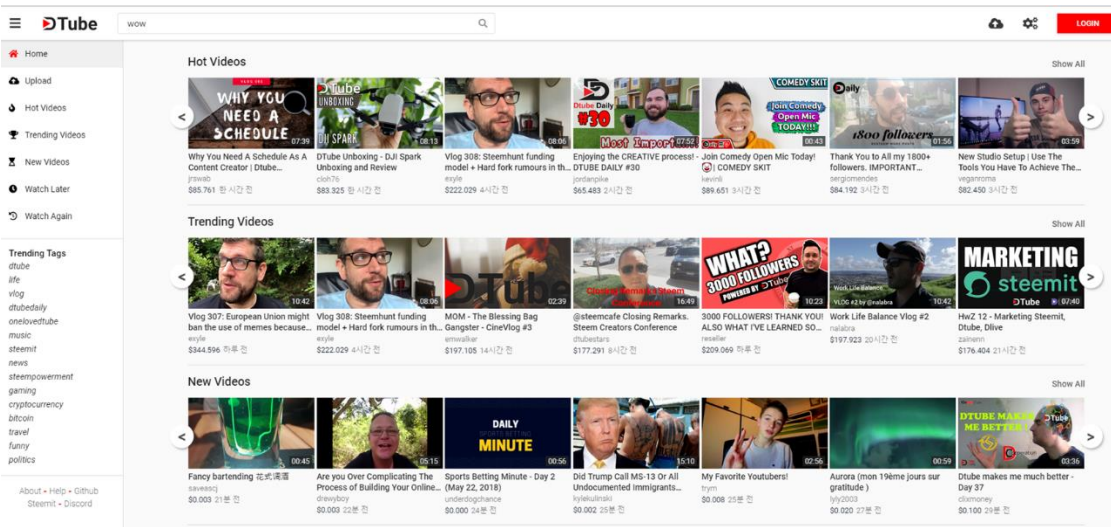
DTube

wow

LOGIN

Home
Upload
Hot Videos
Trending Videos
New Videos
Watch Later
Watch Again

Trending Tags
dtube
life
vlog
dtubedaily
onelovedtube
music
steemit
news
steempowerment
gaming
cryptocurrency
bitcoin
travel
funny
politics

About • Help • Github
Steemit • Discord

Hot Videos

Show All

WHY YOU NEED A SCHEDULE
07:39
Why You Need A Schedule As A Content Creator | Dtube...
jnswab
$85.761 한 시간 전

DTube UNBOXING DJI SPARK
08:13
DTube Unboxing - DJI Spark Unboxing and Review
cloh76
$83.325 한 시간 전

08:06
Vlog 308: Steemhunt funding model + Hard fork rumours in th...
exyle
$222.029 4시간 전

Dtube Daily #30 Most Import
07:52
Enjoying the CREATIVE process! - DTUBE DAILY #30
jordanpike
$65.483 2시간 전

COMEDY SKIT Join Comedy Open Mic TODAY!!
00:43
Join Comedy Open Mic Today! | COMEDY SKIT
kevinli
$89.651 3시간 전

1800 followers
01:56
Thank You to All my 1800+ followers. IMPORTANT...
sergiomendes
$84.192 3시간 전

03:59
New Studio Setup | Use The Tools You Have To Achieve The...
vegannroma
$82.450 3시간 전

Trending Videos

Show All

10:42
Vlog 307: European Union might ban the use of memes because...
exyle
$344.596 하루 전

08:06
Vlog 308: Steemhunt funding model + Hard fork rumours in th...
exyle
$222.029 4시간 전

DTube
02:39
MOM - The Blessing Bag Gangster - CineVlog #3
emwalker
$197.105 14시간 전

16:49
@steemcafe Closing Remarks. Steem Creators Conference
dtubestars
$177.291 8시간 전

WHAT? 3000 FOLLOWERS POWERED BY DTube
10:23
3000 FOLLOWERS! THANK YOU! ALSO WHAT I'VE LEARNED SO...
reseller
$209.069 하루 전

Work Life Balance VLOG #2 by @nalabra
10:42
Work Life Balance Vlog #2
nalabra
$197.923 20시간 전

MARKETING steemit DTube
07:40
HwZ 12 - Marketing Steemit, Dtube, Dlive
zainenn
$176.404 21시간 전

New Videos

Show All

00:45
Fancy bartending 花式调酒
savesc|
$0.003 21분 전

05:15
Are you Over Complicating The Process of Building Your Online...
drewyboy
$0.003 22분 전

DAILY MINUTE
00:56
Sports Betting Minute - Day 2 (May 22, 2018)
underdogchance
$0.000 24분 전

15:10
Did Trump Call MS-13 Or All Undocumented Immigrants...
kylekulinski
$0.002 25분 전

02:56
My Favorite Youtubers!
trym
$0.008 25분 전

00:59
Aurora (mon 19ème jours sur gratitude )
lyly2003
$0.020 27분 전

DTUBE MAKES ME BETTER! DTube
03:36
Dtube makes me much better - Day 37
clixmoney
$0.100 29분 전